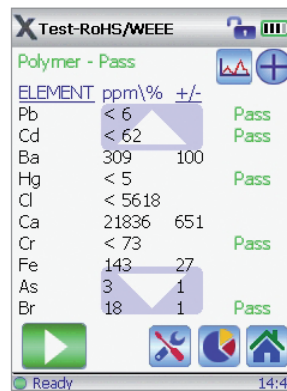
Test-RoHS/WEEE

Polymer - Pass

| ELEMENT | ppm\% | +/- | |
|---|---|---|---|
| Pb | < 6 | | Pass |
| Cd | < 62 | | Pass |
| Ba | 309 | 100 | |
| Hg | < 5 | | Pass |
| Cl | < 5618 | | |
| Ca | 21836 | 651 | |
| Cr | < 73 | | Pass |
| Fe | 143 | 27 | |
| As | 3 | 1 | |
| Br | 18 | 1 | Pass |

Ready

14:4